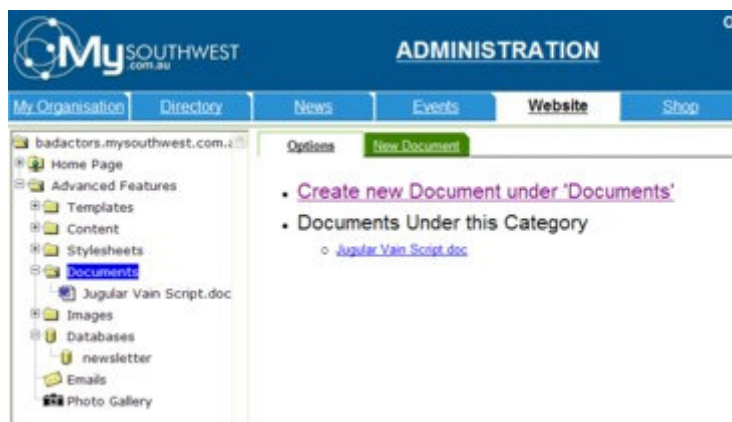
MySOUTHWEST .com.au

ADMINISTRATION

C

My Organisation
Directory
News
Events
Website
Shop

badactors.mysouthwest.com.a
Home Page
Advanced Features
Templates
Content
Stylesheets
Documents
Jugular Vain Script.doc
Images
Databases
newsletter
Emails
Photo Gallery

Options
New Document

- Create new Document under 'Documents'
- Documents Under this Category
  - Jugular Vain Script.doc